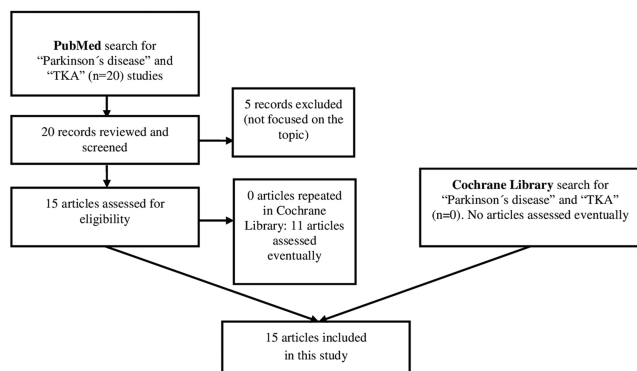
PubMed search for "Parkinson´s disease" and "TKA" (n=20) studies

20 records reviewed and screened

5 records excluded (not focused on the topic)

15 articles assessed for eligibility

0 articles repeated in Cochrane Library: 11 articles assessed eventually

Cochrane Library search for "Parkinson´s disease" and "TKA" (n=0). No articles assessed eventually

15 articles included in this study